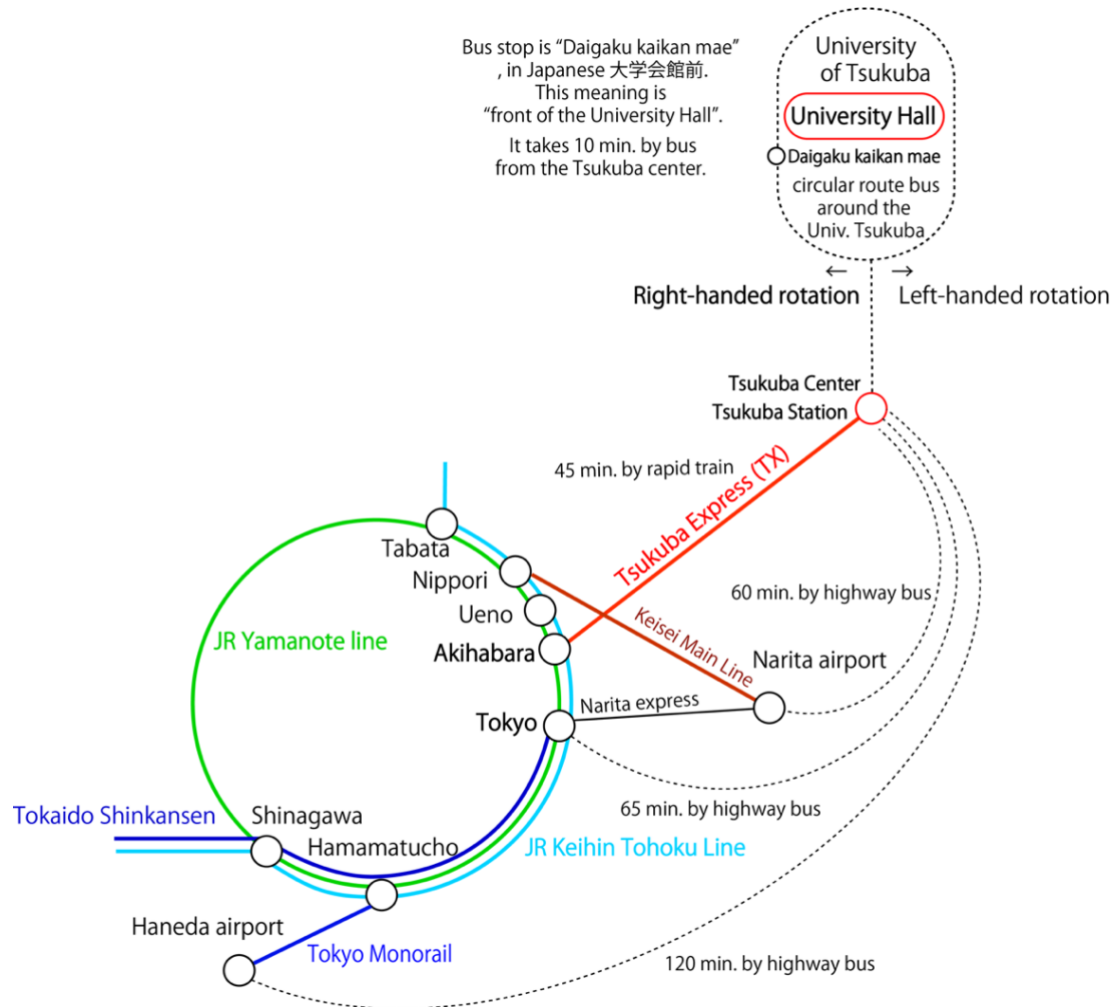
Bus stop is "Daigaku kaikan mae" , in Japanese 大学会館前. This meaning is "front of the University Hall".

It takes 10 min. by bus from the Tsukuba center.

University of Tsukuba

University Hall

Daigaku kaikan mae

circular route bus around the Univ. Tsukuba

←

→

Right-handed rotation

Left-handed rotation

Tsukuba Center

Tsukuba Station

45 min. by rapid train

Tsukuba Express (TX)

60 min. by highway bus

Tabata

Nippori

Ueno

Akihabara

JR Yamanote line

Keisei Main Line

Narita airport

Narita express

Tokyo

65 min. by highway bus

Tokaido Shinkansen

Shinagawa

Hamamatucho

JR Keihin Tohoku Line

Haneda airport

Tokyo Monorail

120 min. by highway bus